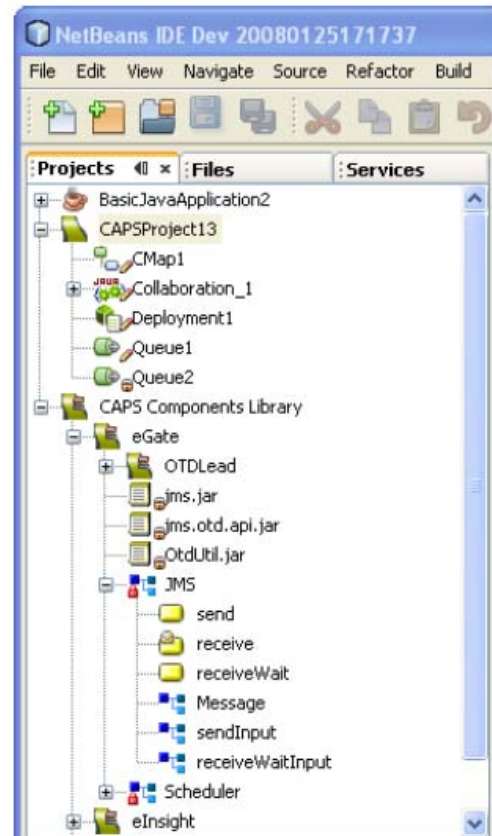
NetBeans IDE Dev 200801251717337

File Edit View Navigate Source Refactor Build

Projects Files Services

BasicJavaApplication2
CAPSProject13
CMap1
Collaboration_1
Deployment1
Queue1
Queue2
CAPS Components Library
eGate
OTDLead
jms.jar
jms.otd.api.jar
OtdUtil.jar
JMS
send
receive
receiveWait
Message
sendInput
receiveWaitInput
Scheduler
eInsight